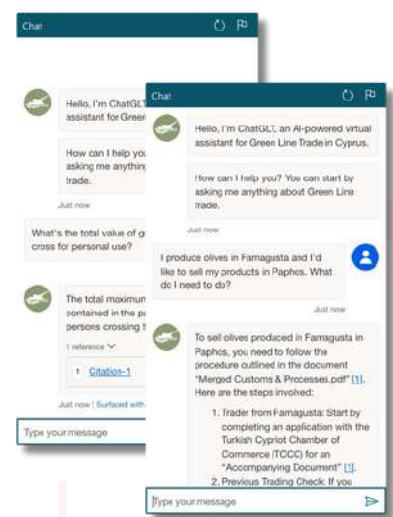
Chat

Hello, I'm ChatGLT assistant for Green

How can I help you asking me anything trade.

Just now

What's the total value of g cross for personal use?

The total maximum contained in the p persons crossing t

1 reference

1 Citations-1

Just now | Surfaced with

Type your message

Chat

Hello, I'm ChatGLT, an AI-powered virtual assistant for Green Line Trade in Cyprus.

How can I help you? You can start by asking me anything about Green Line trade.

Just now

I produce olives in Famagusta and I'd like to sell my products in Paphos. What do I need to do?

Just now

To sell olives produced in Famagusta in Paphos, you need to follow the procedure outlined in the document "Merged Customs & Processes.pdf" [1]. Here are the steps involved:

1. Trader from Famagusta: Start by completing an application with the Turkish Cypriot Chamber of Commerce (TCCC) for an "Accompanying Document" [1].
2. Previous Trading Check: If you

Type your message